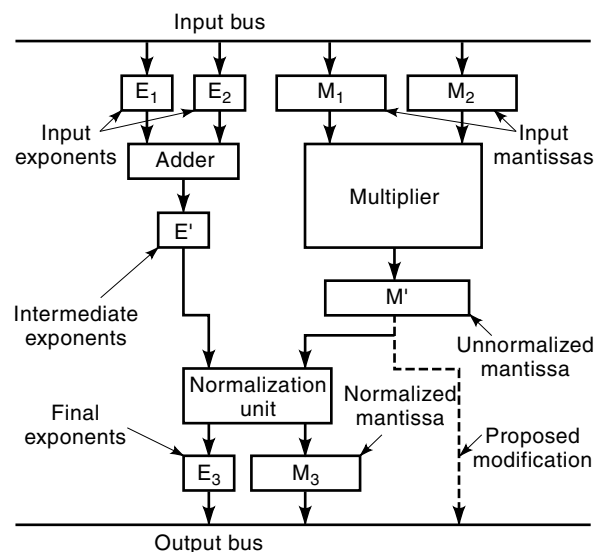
Input bus

$E_1$

$E_2$

$M_1$

$M_2$

Input exponents

Adder

Input mantissas

Multiplier

E'

M'

Intermediate exponents

Unnormalized mantissa

Normalization unit

Normalized mantissa

Final exponents

$E_3$

$M_3$

Proposed modification

Output bus